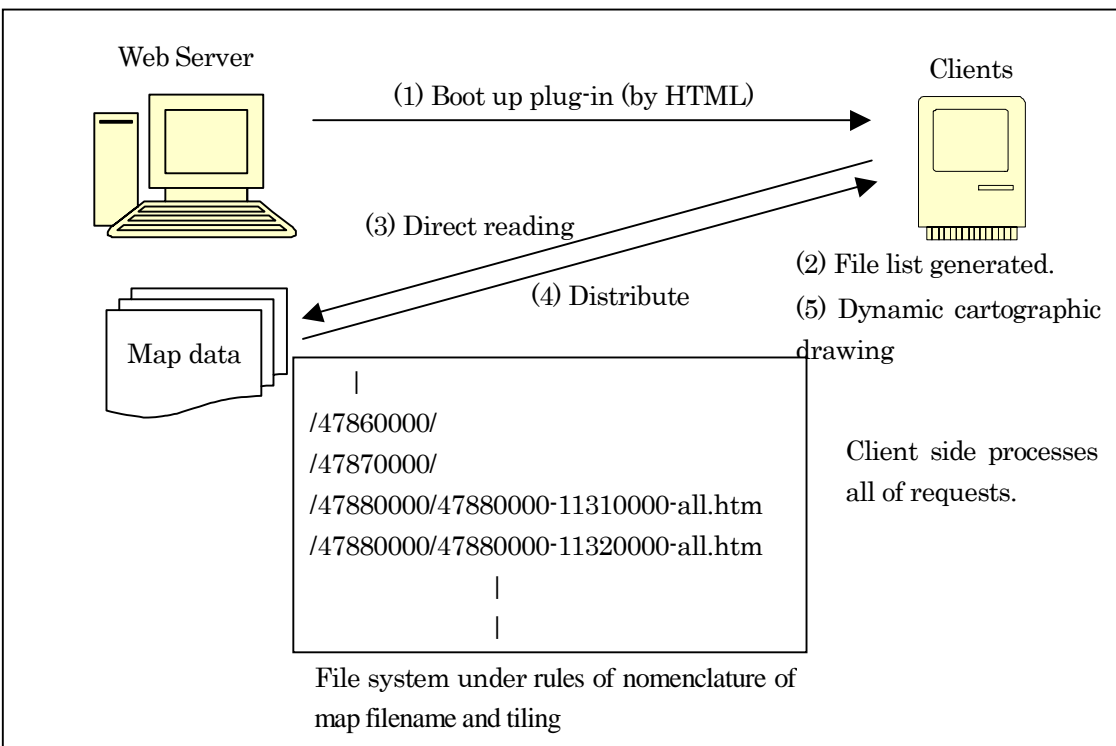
Web Server

Clients

(1) Boot up plug-in (by HTML)

(3) Direct reading

(4) Distribute

(2) File list generated.

(5) Dynamic cartographic drawing

Map data

|
/47860000/
/47870000/
/47880000/47880000-11310000-all.htm
/47880000/47880000-11320000-all.htm
|
|

Client side processes all of requests.

File system under rules of nomenclature of map filename and tiling